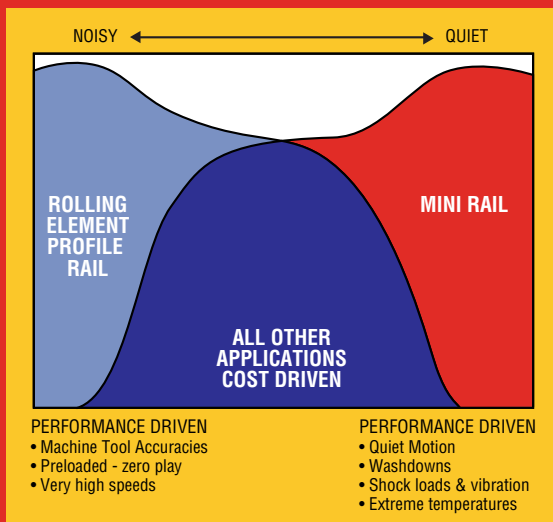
NOISY QUIET

ROLLING ELEMENT PROFILE RAIL

MINI RAIL

ALL OTHER APPLICATIONS COST DRIVEN

PERFORMANCE DRIVEN
• Machine Tool Accuracies
• Preloaded - zero play
• Very high speeds

PERFORMANCE DRIVEN
• Quiet Motion
• Washdowns
• Shock loads & vibration
• Extreme temperatures